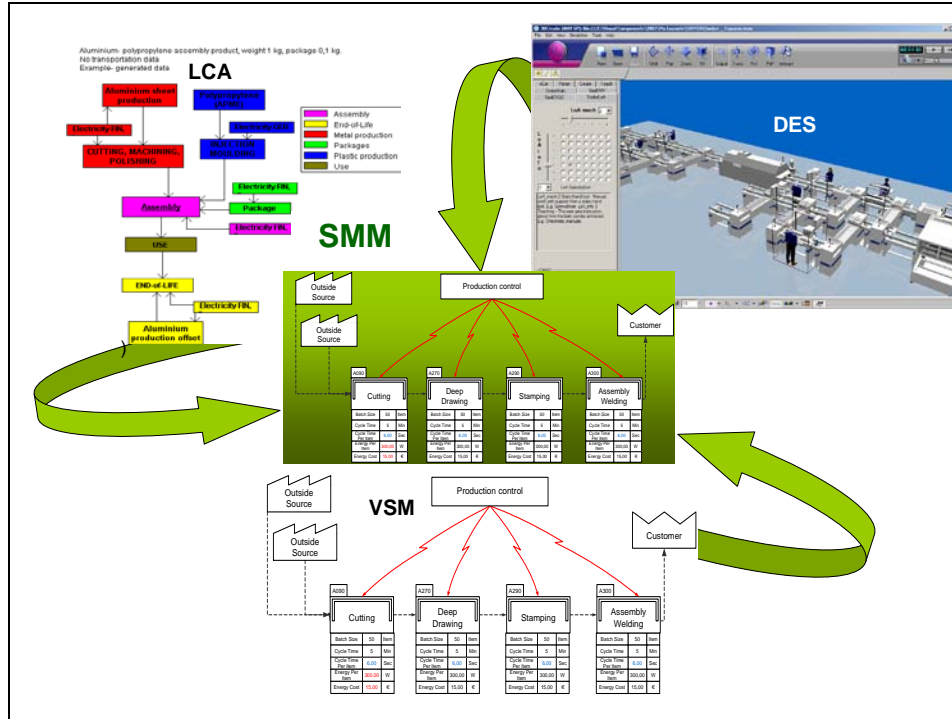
Aluminium- polypropylene assembly product, weight 1 kg, package 0,1 kg.
No transportation data
Example- generated data

LCA

Aluminium sheet production

Polypropylene (PP)

Electricity FIN

Electricity FIN

CUTTING, MACHINING, POLISHING

INJECTION MOULDING

Assembly
End-of-Life
Metal production
Packages
Plastic production
Use

Electricity FIN

Assembly

Package

Electricity FIN

USE

END-of-LIFE

Electricity FIN

Aluminium production offset

DES

SMM

Production control

Outside Source

Outside Source

Customer

| A090 | |
|---|---|
| Cutting | |

| Batch Size | 50 | Item |
|---|---|---|
| Cycle Time | 5 | Min |
| Cycle Time Per Item | 6,00 | Sec |
| Energy Per Item | 300,00 | W |
| Energy Cost | 15,00 | € |

A270 Deep Drawing

| Batch Size | 50 | Item |
|---|---|---|
| Cycle Time | 5 | Min |
| Cycle Time Per Item | 6,00 | Sec |
| Energy Per Item | 300,00 | W |
| Energy Cost | 15,00 | € |

A290 Stamping

| Batch Size | 50 | Item |
|---|---|---|
| Cycle Time | 5 | Min |
| Cycle Time Per Item | 6,00 | Sec |
| Energy Per Item | 300,00 | W |
| Energy Cost | 15,00 | € |

A300 Assembly Welding

| Batch Size | 50 | Item |
|---|---|---|
| Cycle Time | 5 | Min |
| Cycle Time Per Item | 6,00 | Sec |
| Energy Per Item | 300,00 | W |
| Energy Cost | 15,00 | € |

VSM

Production control

Outside Source

Outside Source

Customer

A090 Cutting

| Batch Size | 50 | Item |
|---|---|---|
| Cycle Time | 5 | Min |
| Cycle Time Per Item | 6,00 | Sec |
| Energy Per Item | 300,00 | W |
| Energy Cost | 15,00 | € |

A270 Deep Drawing

| Batch Size | 50 | Item |
|---|---|---|
| Cycle Time | 5 | Min |
| Cycle Time Per Item | 6,00 | Sec |
| Energy Per Item | 300,00 | W |
| Energy Cost | 15,00 | € |

A290 Stamping

| Batch Size | 50 | Item |
|---|---|---|
| Cycle Time | 5 | Min |
| Cycle Time Per Item | 6,00 | Sec |
| Energy Per Item | 300,00 | W |
| Energy Cost | 15,00 | € |

A300 Assembly Welding

| Batch Size | 50 | Item |
|---|---|---|
| Cycle Time | 5 | Min |
| Cycle Time Per Item | 6,00 | Sec |
| Energy Per Item | 300,00 | W |
| Energy Cost | 15,00 | € |